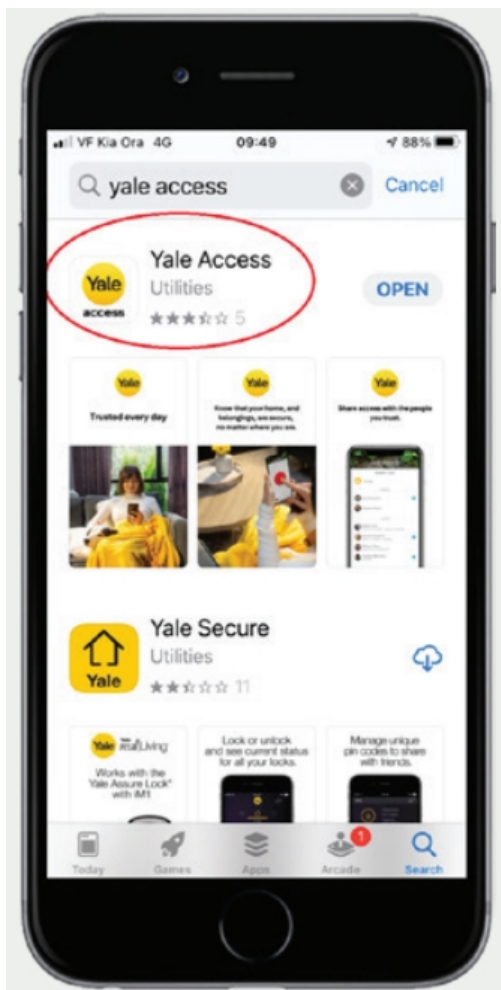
VF Kia Ora 4G 09:49 88%

yale access Cancel

Yale access

Yale Access
Utilities
5

OPEN

Yale
Trusted every day

Yale
Know that your home, and belongings, are secure, no matter where you are.

Yale
Share access with the people you trust.

Yale

Yale Secure
Utilities
11

Yale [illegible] Living
Works with the Yale Assure Lock® with iM1

Lock or unlock and see current status for all your locks.

Manage unique pin codes to share with friends.

Today Games Apps 1 Arcade Search